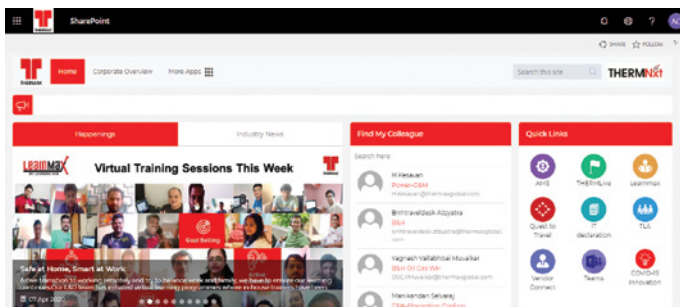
SharePoint

SHARE FOLLOW

Home Corporate Overview More Apps

Search this site

THERMNXt

Happenings

Industry News

LearnMax

Virtual Training Sessions This Week

Goal Setting

Safe at Home, Smart at Work

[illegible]

07 Apr 2020

Find My Colleague

Search here

H Kesavan
Power-O&M
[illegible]

Bhtravelldesk Abiyatra
B&H
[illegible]

Yagnesh Vallabhbai Muvalkar
B&H Oil Gas Wtr
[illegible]

Manikandan Selvaraj
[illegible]

Quick Links

AMS

THERMLive

LearnMax

Quest to Travel

IT declaration

TLA

Vendor Connect

Teams

COVID-19 Innovation